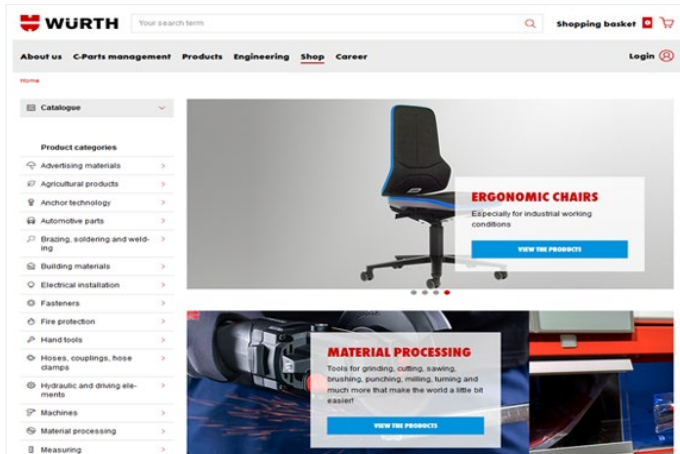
WÜRTH

Your search term

Shopping basket

About us C-Parts management Products Engineering Shop Career

Login

Home

Catalogue

Product categories

Advertising materials >
Agricultural products >
Anchor technology >
Automotive parts >
Brazing, soldering and welding >
Building materials >
Electrical installation >
Fasteners >
Fire protection >
Hand tools >
Hoses, couplings, hose clamps >
Hydraulic and driving elements >
Machines >
Material processing >
Measuring >

ERGONOMIC CHAIRS

Especially for industrial working conditions

VIEW THE PRODUCTS

MATERIAL PROCESSING

Tools for grinding, cutting, sawing, brushing, punching, milling, turning and much more that make the world a little bit easier!

VIEW THE PRODUCTS